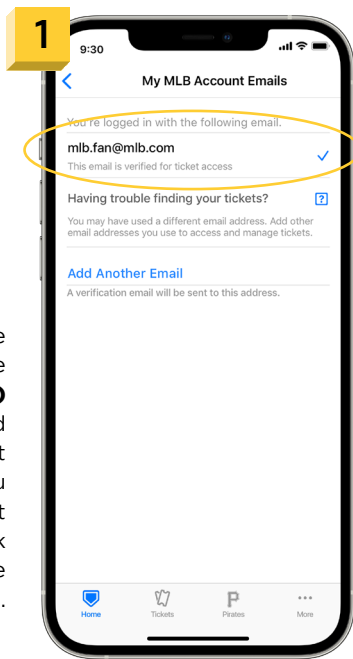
1

9:30

My MLB Account Emails

You're logged in with the following email.

mlb.fan@mlb.com

This email is verified for ticket access

Having trouble finding your tickets?

You may have used a different email address. Add other email addresses you use to access and manage tickets.

Add Another Email

A verification email will be sent to this address.

Home

Tickets

Pirates

More